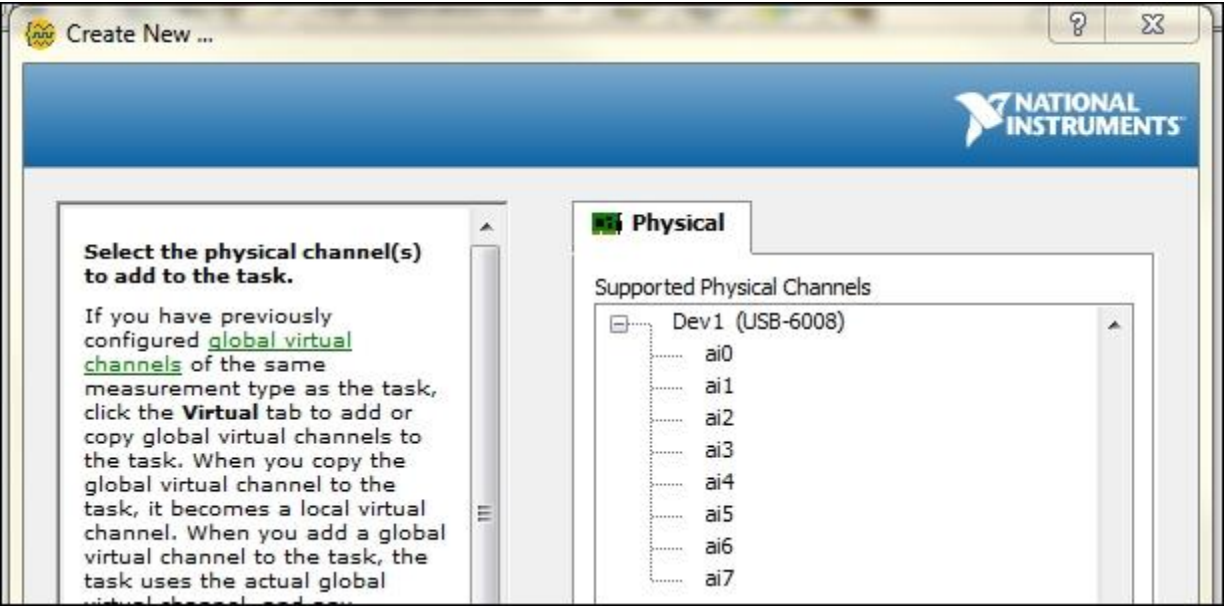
Create New ...

NATIONAL INSTRUMENTS

Select the physical channel(s) to add to the task.

If you have previously configured global virtual channels of the same measurement type as the task, click the **Virtual** tab to add or copy global virtual channels to the task. When you copy the global virtual channel to the task, it becomes a local virtual channel. When you add a global virtual channel to the task, the task uses the actual global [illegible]

Physical

Supported Physical Channels

Dev1 (USB-6008)
ai0
ai1
ai2
ai3
ai4
ai5
ai6
ai7